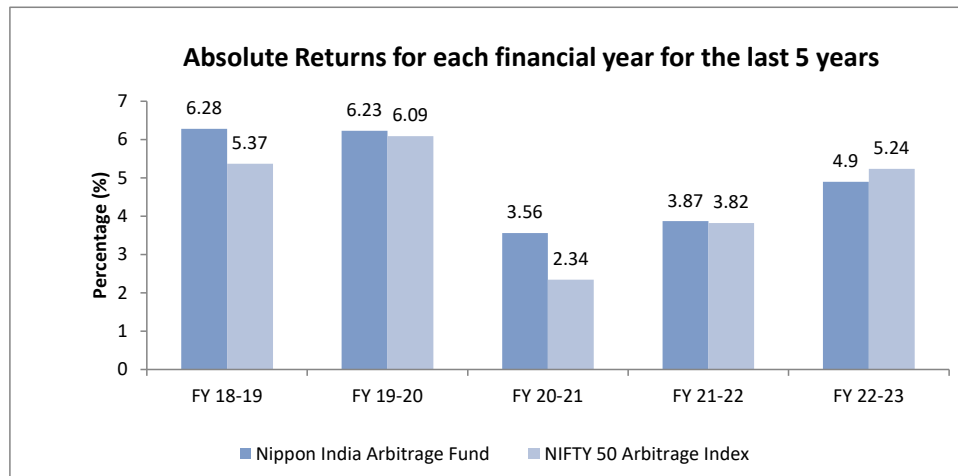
Absolute Returns for each financial year for the last 5 years

Percentage (%)

7
6
5
4
3
2
1
0

| | FY 18-19 | FY 19-20 | FY 20-21 | FY 21-22 | FY 22-23 |
|---|---|---|---|---|---|
| Nippon India Arbitrage Fund | 6.28 | 6.23 | 3.56 | 3.87 | 4.9 |
| NIFTY 50 Arbitrage Index | 5.37 | 6.09 | 2.34 | 3.82 | 5.24 |

Nippon India Arbitrage Fund    NIFTY 50 Arbitrage Index